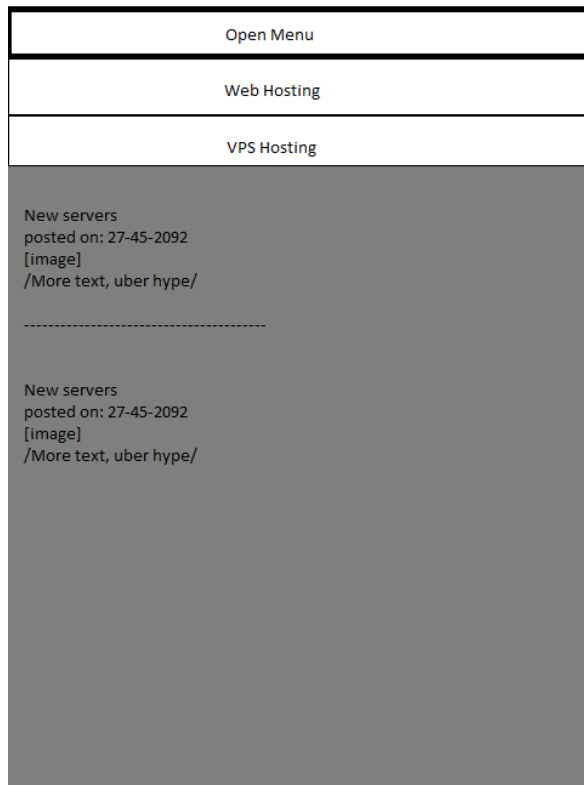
Open Menu

Web Hosting

VPS Hosting

New servers
posted on: 27-45-2092
[image]
/More text, uber hype/

----------------------------------------

New servers
posted on: 27-45-2092
[image]
/More text, uber hype/